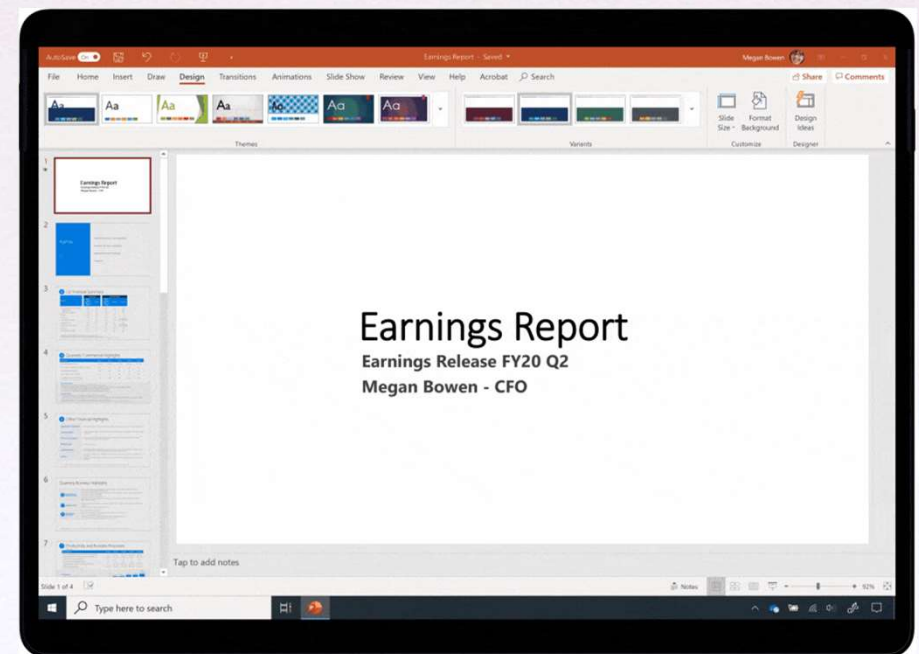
AutoSave On

Earnings Report - Saved

Megan Bowen

File Home Insert Draw Design Transitions Animations Slide Show Review View Help Acrobat Search

Share Comments

Aa Aa Aa Aa Aa Aa Aa

Themes

Variants

Slide Size Format Background

Customize

Design Ideas

Designer

1

Earnings Report

2

3

4

5

6

7

Earnings Report

Earnings Release FY20 Q2

Megan Bowen - CFO

Tap to add notes

Slide 1 of 4

Notes

92%

Type here to search